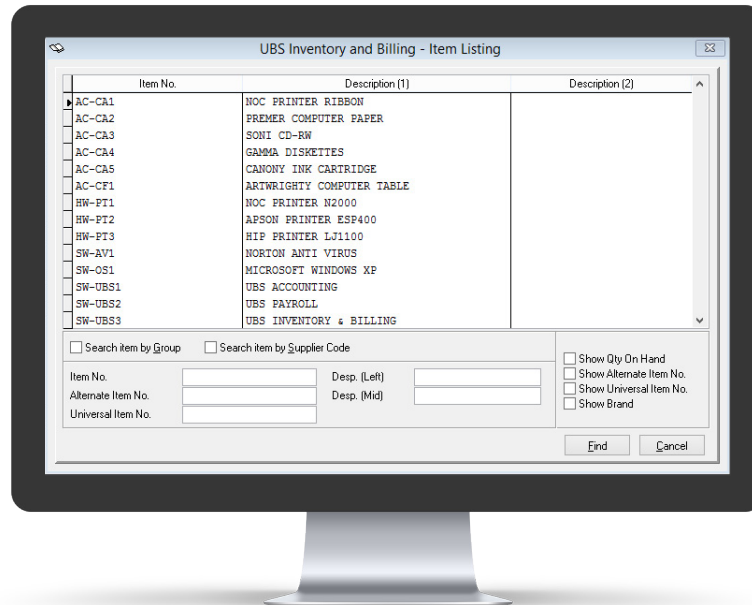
UBS Inventory and Billing - Item Listing

| Item No. | Description (1) | Description (2) |
|---|---|---|
| AC-CA1 | NOC PRINTER RIBBON | |
| AC-CA2 | PREMER COMPUTER PAPER | |
| AC-CA3 | SONI CD-RW | |
| AC-CA4 | GAMMA DISKETTES | |
| AC-CA5 | CANONY INK CARTRIDGE | |
| AC-CF1 | ARTWRIGHTY COMPUTER TABLE | |
| HW-PT1 | NOC PRINTER N2000 | |
| HW-PT2 | APSON PRINTER ESP400 | |
| HW-PT3 | HIP PRINTER LJ1100 | |
| SW-AV1 | NORTON ANTI VIRUS | |
| SW-OS1 | MICROSOFT WINDOWS XP | |
| SW-UBS1 | UBS ACCOUNTING | |
| SW-UBS2 | UBS PAYROLL | |
| SW-UBS3 | UBS INVENTORY & BILLING | |

Search item by Group
Search item by Supplier Code

Item No.
Alternate Item No.
Universal Item No.
Desp. (Left)
Desp. (Mid)

Show Qty On Hand
Show Alternate Item No.
Show Universal Item No.
Show Brand

Find
Cancel